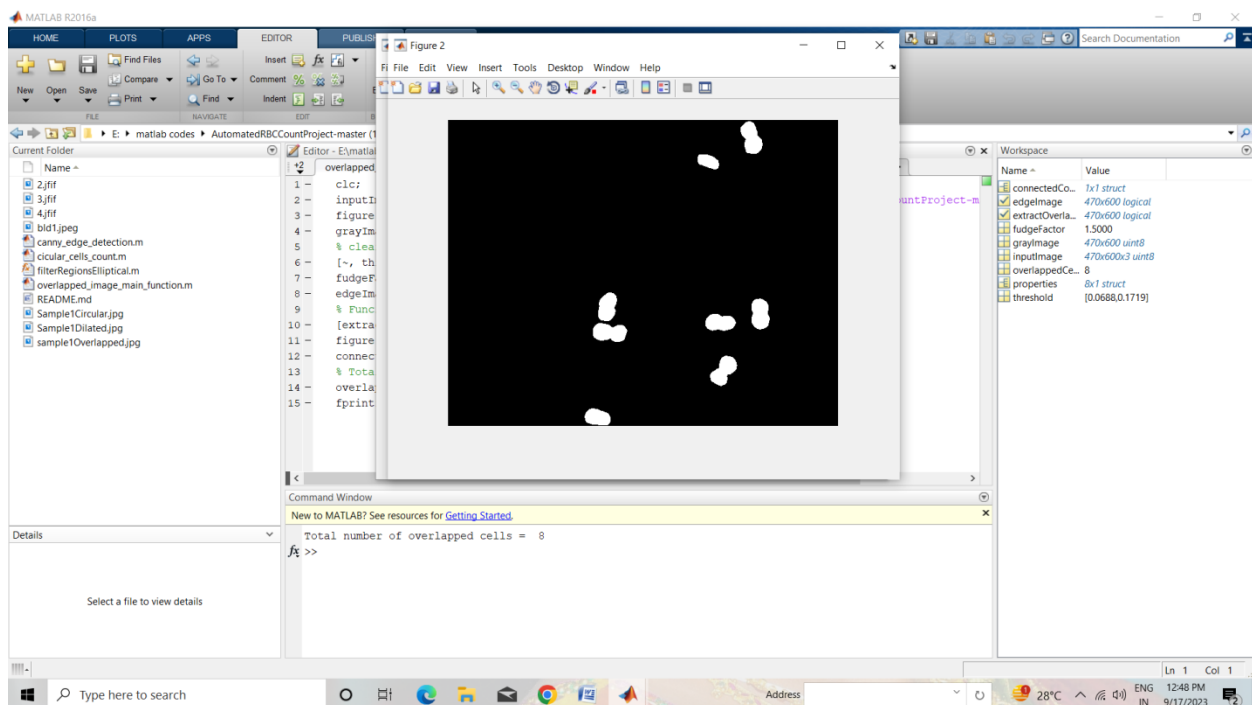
MATLAB R2016a

HOME PLOTS APPS EDITOR PUBLISH

Search Documentation

New Open Save
Find Files
Compare
Print
FILE
Go To
Find
NAVIGATE
Insert
Comment
Indent
EDIT

E: ▸ matlab codes ▸ AutomatedRBCCountProject-master (1

Current Folder
Name
2.jfif
3.jfif
4.jfif
bld1.jpeg
canny_edge_detection.m
cicular_cells_count.m
filterRegionsElliptical.m
overlapped_image_main_function.m
README.md
Sample1Circular.jpg
Sample1Dilated.jpg
sample1Overlapped.jpg

Details
Select a file to view details

Editor - E:\matlal
overlapped
1 - clc;
2 - inputI
3 - figure
4 - grayIm
5 % clea
6 - [~, th
7 - fudgeF
8 - edgeIm
9 % Func
10 - [extra
11 - figure
12 - connec
13 % Tota
14 - overla
15 - fprint

untProject-m

Figure 2
File Edit View Insert Tools Desktop Window Help

Command Window
New to MATLAB? See resources for Getting Started.
Total number of overlapped cells = 8
fx >>

Workspace
| Name | Value |
|---|---|
| connectedCo... | 1x1 struct |
| edgeImage | 470x600 logical |
| extractOverla... | 470x600 logical |
| fudgeFactor | 1.5000 |
| grayImage | 470x600 uint8 |
| inputImage | 470x600x3 uint8 |
| overlappedCe... | 8 |
| properties | 8x1 struct |
| threshold | [0.0688,0.1719] |

Ln 1 Col 1

Type here to search
Address
28°C
ENG IN
12:48 PM
9/17/2023